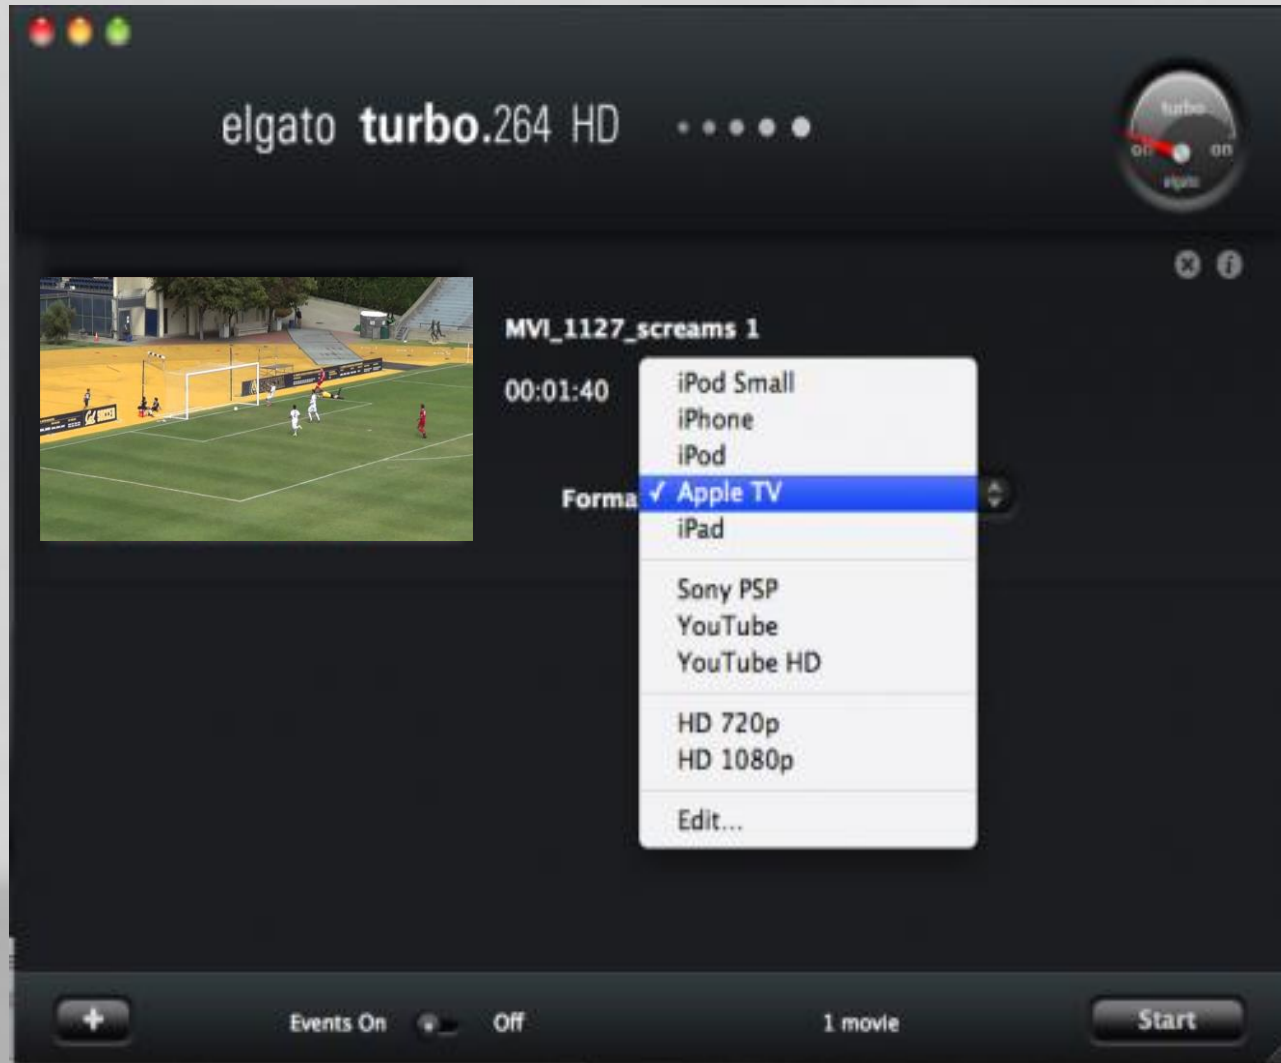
elgato turbo.264 HD

turbo
off on
elgato

MVI_1127_screams 1

00:01:40

Forma

iPod Small
iPhone
iPod
✓ Apple TV
iPad

Sony PSP
YouTube
YouTube HD

HD 720p
HD 1080p

Edit...

+
Events On Off
1 movie
Start